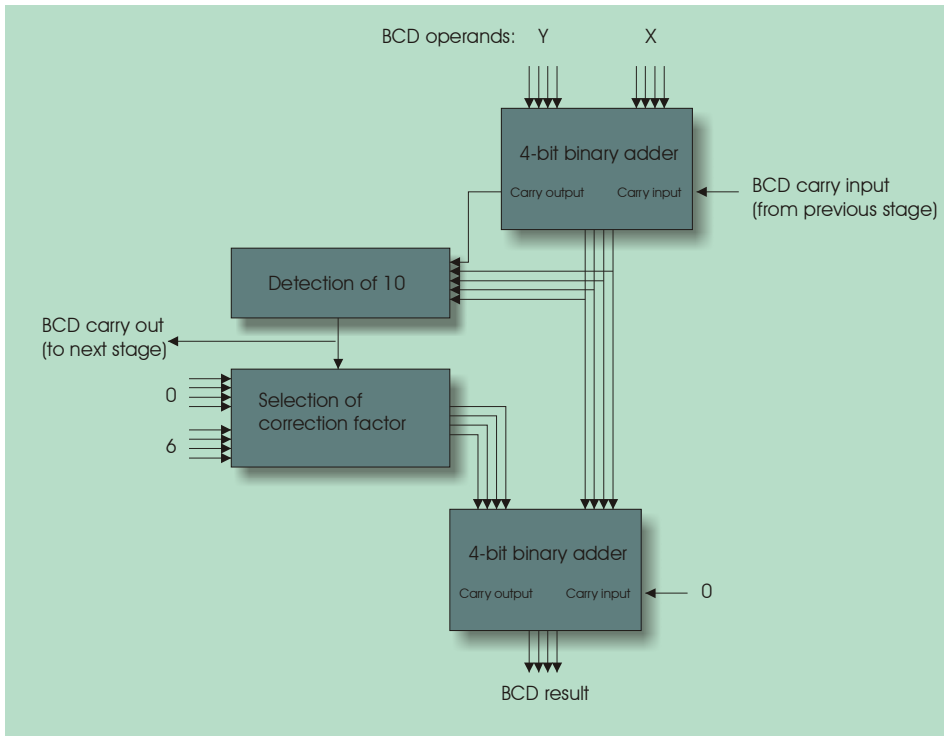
BCD operands: Y X

4-bit binary adder

Carry output Carry input

BCD carry input (from previous stage)

Detection of 10

BCD carry out (to next stage)

0

Selection of correction factor

6

4-bit binary adder

Carry output Carry input

0

BCD result